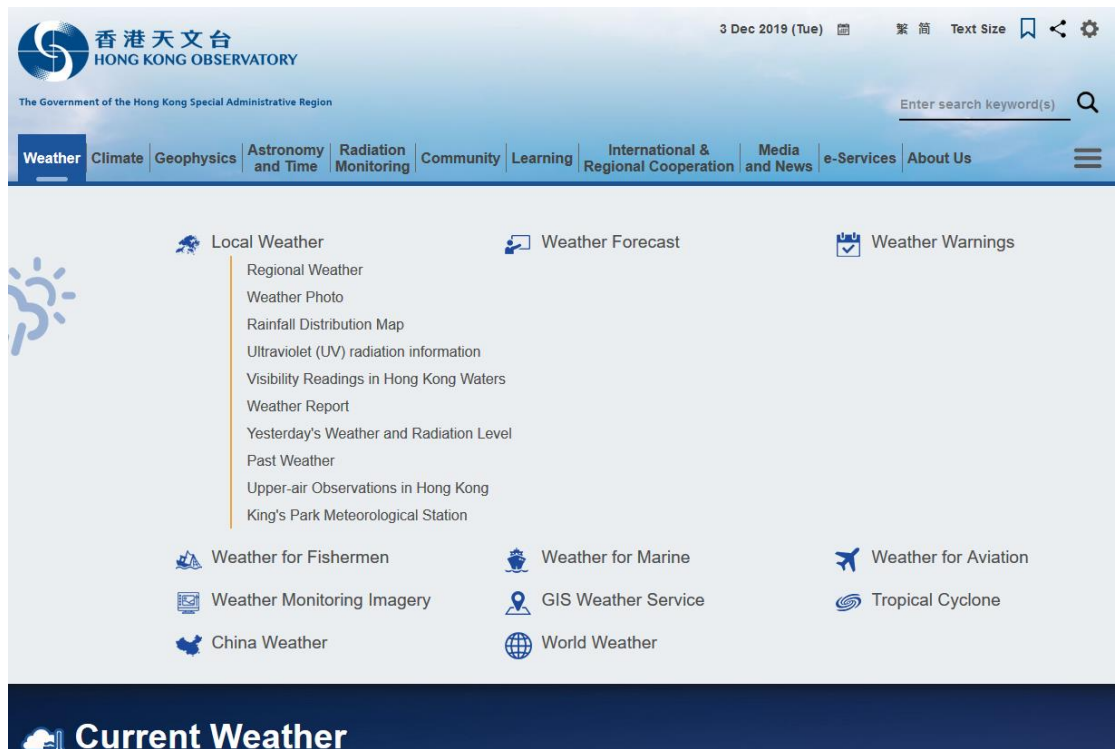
香港天文台
HONG KONG OBSERVATORY

The Government of the Hong Kong Special Administrative Region

3 Dec 2019 (Tue) 繁 简 Text Size

Enter search keyword(s)

Weather | Climate | Geophysics | Astronomy and Time | Radiation Monitoring | Community | Learning | International & Regional Cooperation | Media and News | e-Services | About Us

Local Weather
Regional Weather
Weather Photo
Rainfall Distribution Map
Ultraviolet (UV) radiation information
Visibility Readings in Hong Kong Waters
Weather Report
Yesterday's Weather and Radiation Level
Past Weather
Upper-air Observations in Hong Kong
King's Park Meteorological Station

Weather Forecast

Weather Warnings

Weather for Fishermen

Weather for Marine

Weather for Aviation

Weather Monitoring Imagery

GIS Weather Service

Tropical Cyclone

China Weather

World Weather

Current Weather